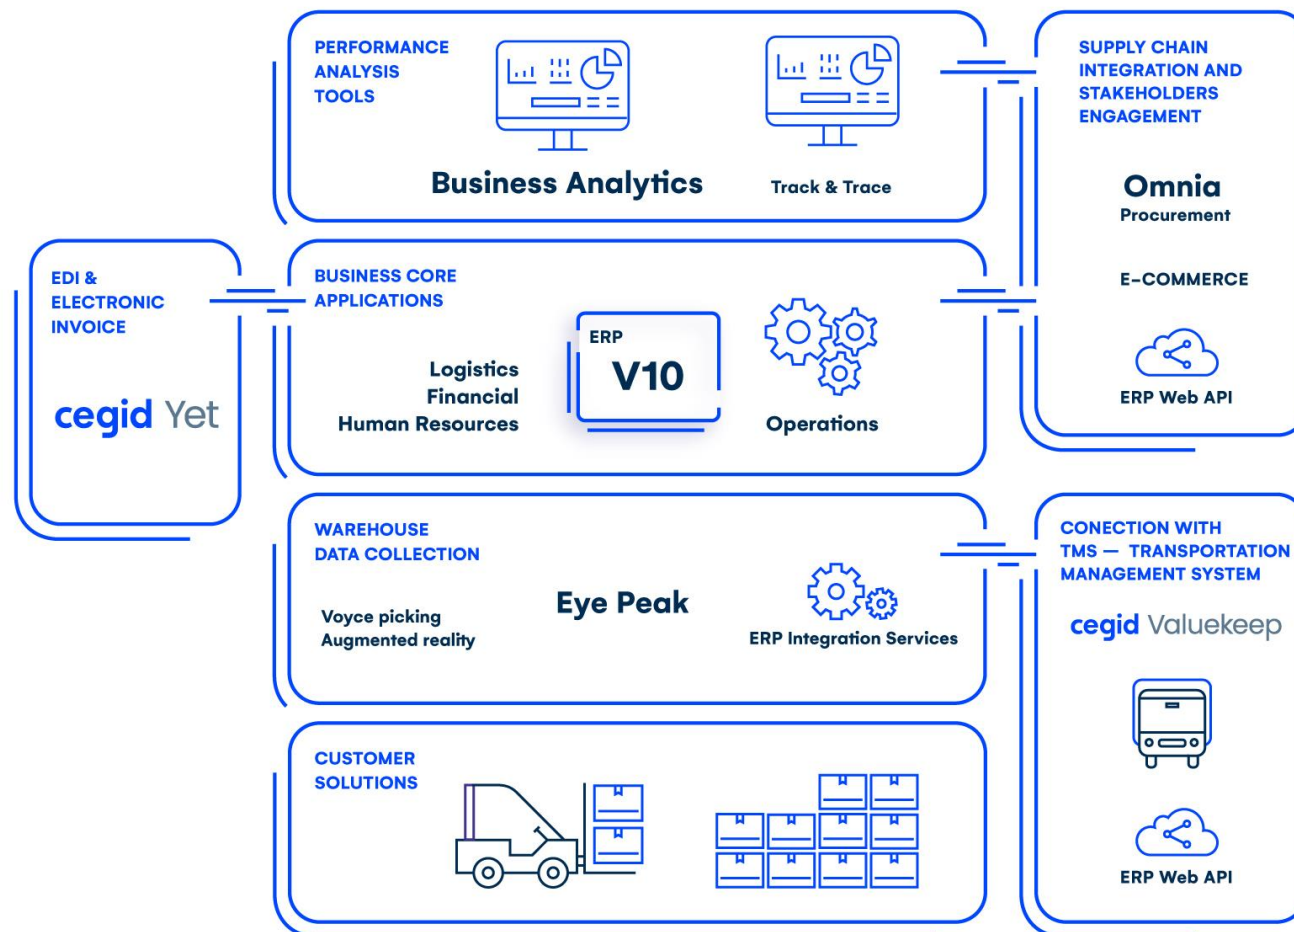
PERFORMANCE ANALYSIS TOOLS

Business Analytics

Track & Trace

SUPPLY CHAIN INTEGRATION AND STAKEHOLDERS ENGAGEMENT

Omnia
Procurement

E-COMMERCE

ERP Web API

EDI & ELECTRONIC INVOICE

cegid Yet

BUSINESS CORE APPLICATIONS

Logistics
Financial
Human Resources

ERP
V10

Operations

WAREHOUSE DATA COLLECTION

Voyce picking
Augmented reality

Eye Peak

ERP Integration Services

CONECTION WITH TMS — TRANSPORTATION MANAGEMENT SYSTEM

cegid Valuekeep

ERP Web API

CUSTOMER SOLUTIONS